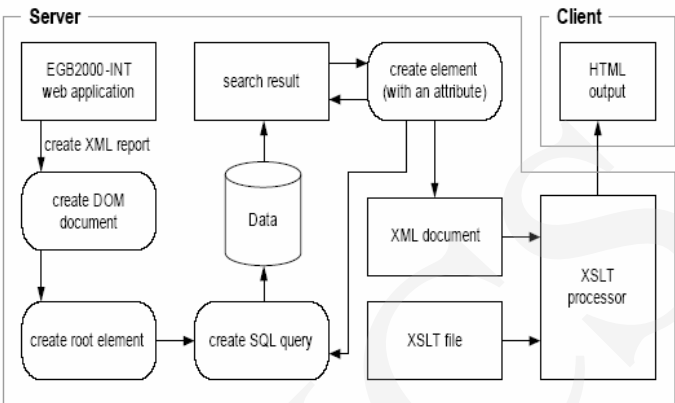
Server

Client

EGB2000-INT web application

create XML report

create DOM document

create root element

search result

Data

create SQL query

create element (with an attribute)

XML document

XSLT file

HTML output

XSLT processor